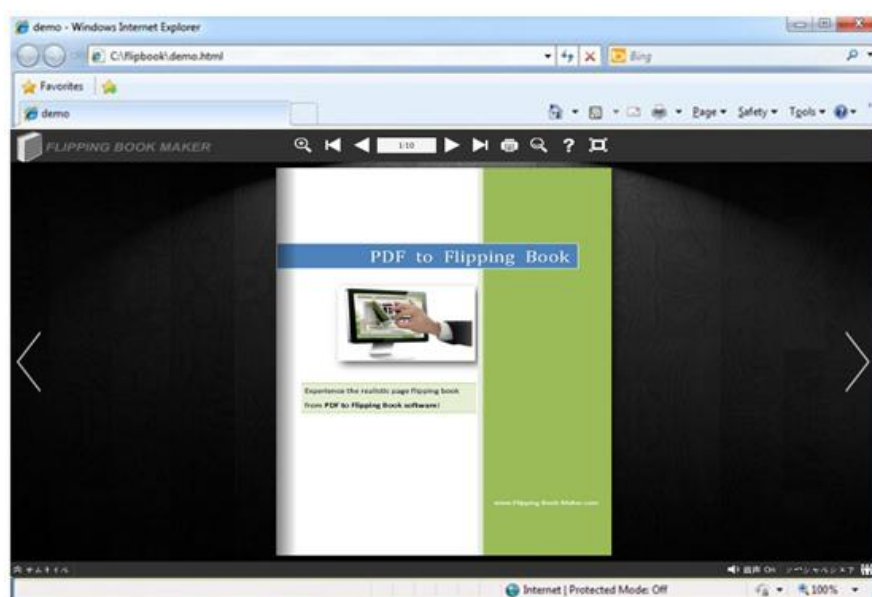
demo - Windows Internet Explorer

C:\flipbook\demo.html

Bing

Favorites

demo

Page ▾ Safety ▾ Tools ▾

FLIPPING BOOK MAKER

1/10

PDF to Flipping Book

Experience the realistic page flipping book from PDF to Flipping Book software!

www.Flipping-Book-Maker.com

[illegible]

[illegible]

Internet | Protected Mode: Off

100%